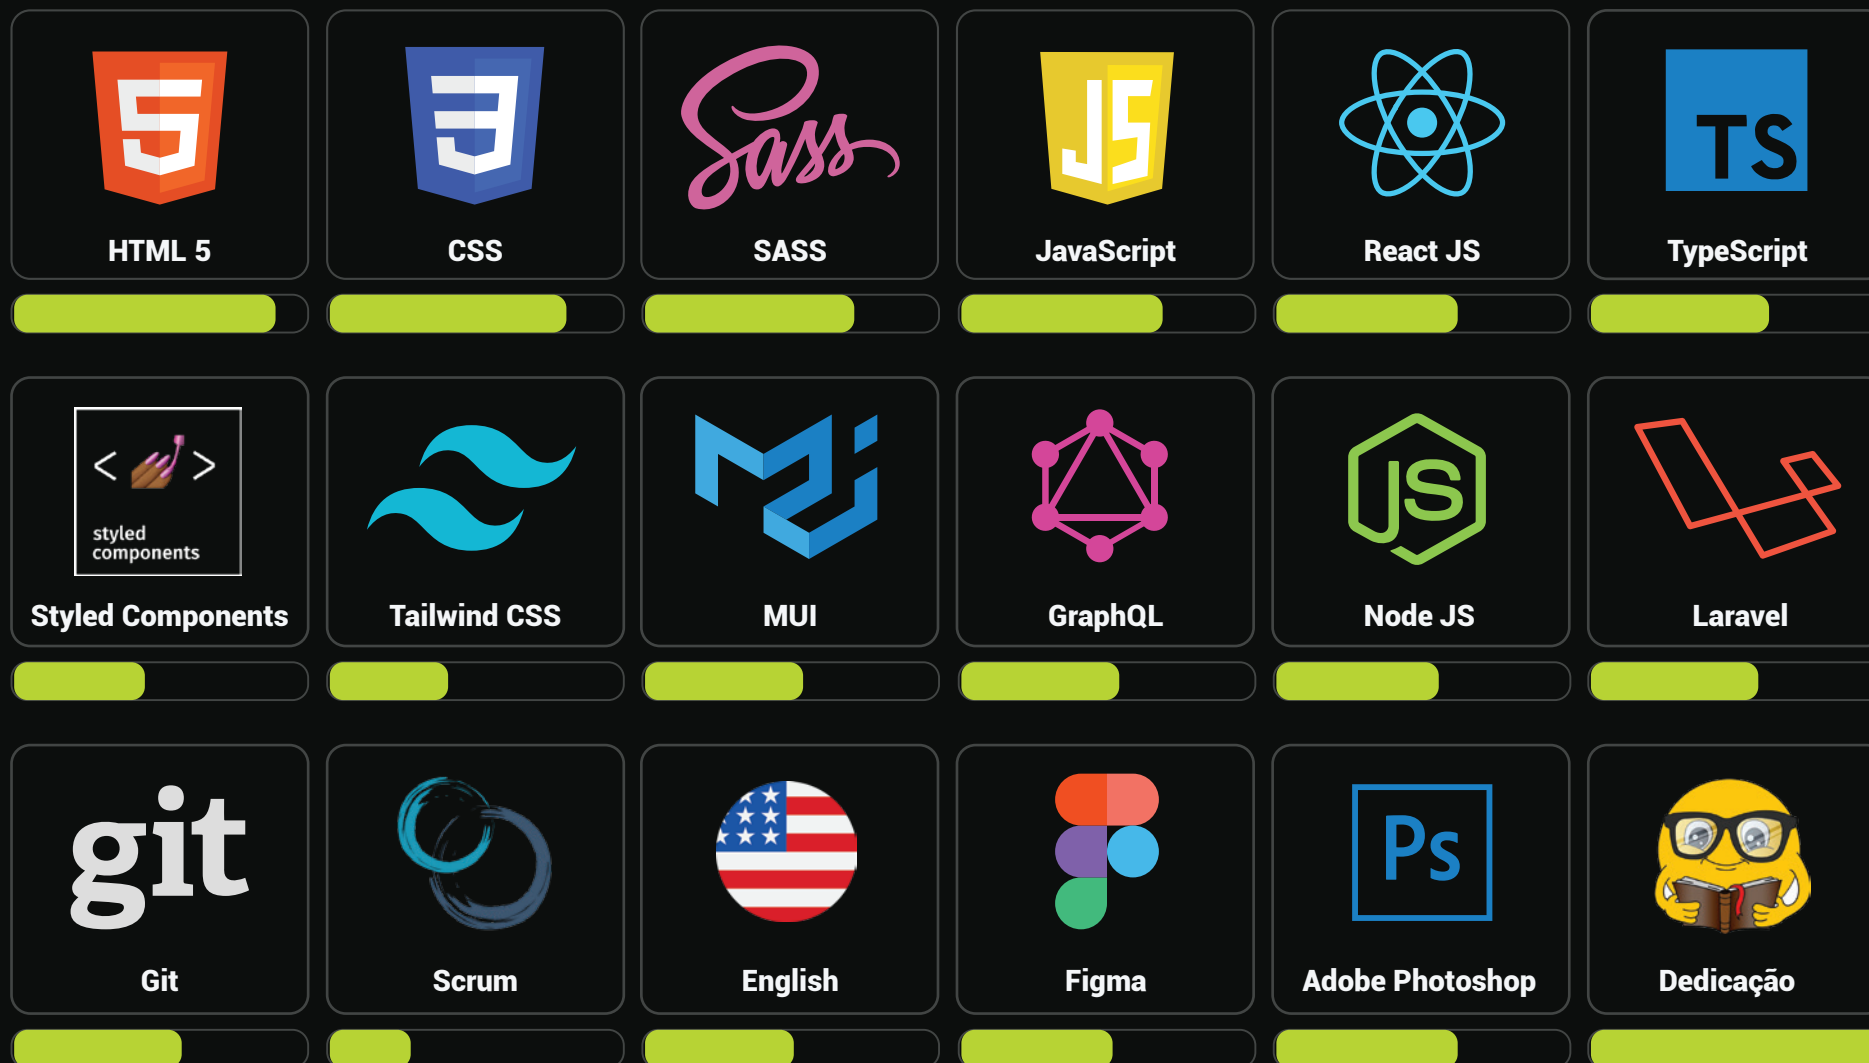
5
HTML 5

3
CSS

Sass
SASS

JS
JavaScript

React JS

TS
TypeScript

< >
styled components
Styled Components

Tailwind CSS

MUI

GraphQL

JS
Node JS

Laravel

git
Git

Scrum

English

Figma

Ps
Adobe Photoshop

Dedicação